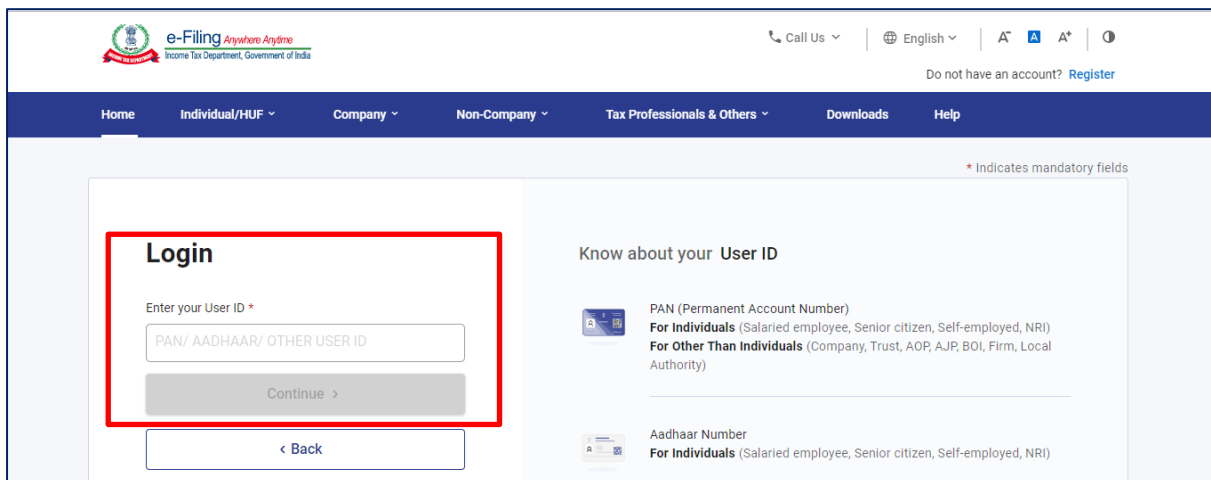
INCOME TAX DEPARTMENT
e-Filing Anywhere Anytime
Income Tax Department, Government of India

Call Us | English | A⁻ A A⁺ |

Do not have an account? Register

Home | Individual/HUF | Company | Non-Company | Tax Professionals & Others | Downloads | Help

* Indicates mandatory fields

Login

Enter your User ID *

PAN/ AADHAAR/ OTHER USER ID

Continue ›

‹ Back

Know about your User ID

PAN (Permanent Account Number)
For Individuals (Salaried employee, Senior citizen, Self-employed, NRI)
For Other Than Individuals (Company, Trust, AOP, AJP, BOI, Firm, Local Authority)

Aadhaar Number
For Individuals (Salaried employee, Senior citizen, Self-employed, NRI)